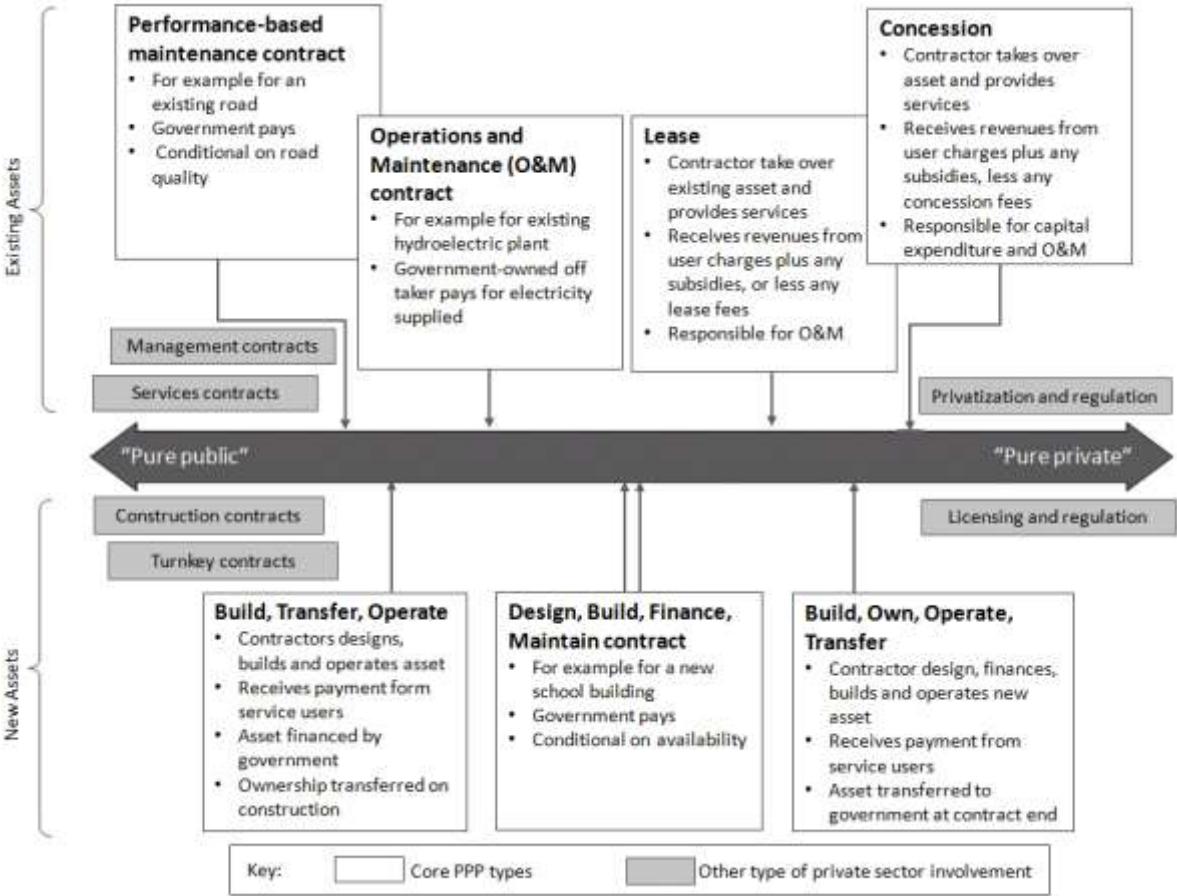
Existing Assets

**Performance-based maintenance contract**
- For example for an existing road
- Government pays
- Conditional on road quality

**Operations and Maintenance (O&M) contract**
- For example for existing hydroelectric plant
- Government-owned off taker pays for electricity supplied

**Lease**
- Contractor take over existing asset and provides services
- Receives revenues from user charges plus any subsidies, or less any lease fees
- Responsible for O&M

**Concession**
- Contractor takes over asset and provides services
- Receives revenues from user charges plus any subsidies, less any concession fees
- Responsible for capital expenditure and O&M

Management contracts

Services contracts

Privatization and regulation

"Pure public"

"Pure private"

Construction contracts

Turnkey contracts

Licensing and regulation

New Assets

**Build, Transfer, Operate**
- Contractors designs, builds and operates asset
- Receives payment form service users
- Asset financed by government
- Ownership transferred on construction

**Design, Build, Finance, Maintain contract**
- For example for a new school building
- Government pays
- Conditional on availability

**Build, Own, Operate, Transfer**
- Contractor design, finances, builds and operates new asset
- Receives payment from service users
- Asset transferred to government at contract end

Key: Core PPP types Other type of private sector involvement